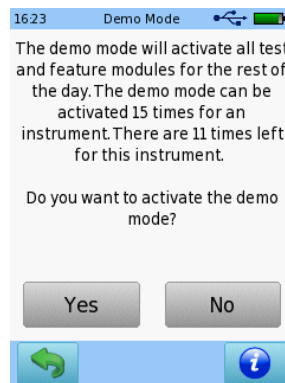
16:23 Demo Mode

The demo mode will activate all test and feature modules for the rest of the day. The demo mode can be activated 15 times for an instrument. There are 11 times left for this instrument.

Do you want to activate the demo mode?

Yes

No

i